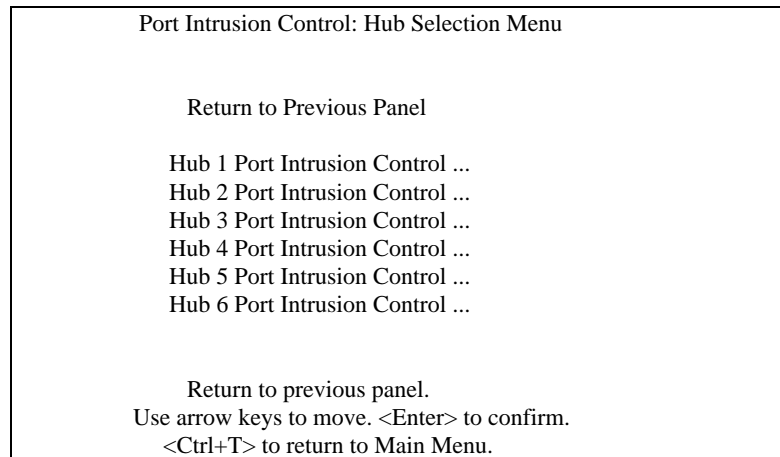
Port Intrusion Control: Hub Selection Menu

Return to Previous Panel

Hub 1 Port Intrusion Control ...
Hub 2 Port Intrusion Control ...
Hub 3 Port Intrusion Control ...
Hub 4 Port Intrusion Control ...
Hub 5 Port Intrusion Control ...
Hub 6 Port Intrusion Control ...

Return to previous panel.
Use arrow keys to move. <Enter> to confirm.
<Ctrl+T> to return to Main Menu.